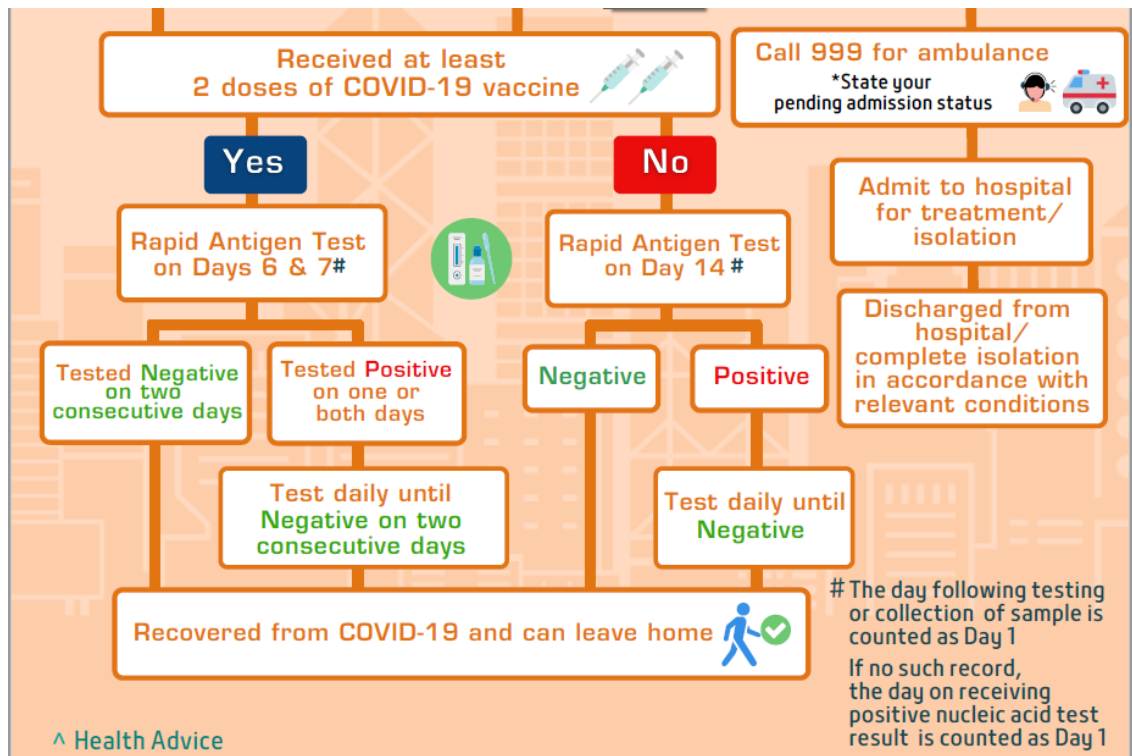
Received at least 2 doses of COVID-19 vaccine

Call 999 for ambulance
*State your pending admission status

Yes

No

Rapid Antigen Test on Days 6 & 7#

Rapid Antigen Test on Day 14#

Admit to hospital for treatment/ isolation

Discharged from hospital/ complete isolation in accordance with relevant conditions

Tested Negative on two consecutive days

Tested Positive on one or both days

Negative

Positive

Test daily until Negative on two consecutive days

Test daily until Negative

Recovered from COVID-19 and can leave home

# The day following testing or collection of sample is counted as Day 1
If no such record, the day on receiving positive nucleic acid test result is counted as Day 1

^ Health Advice